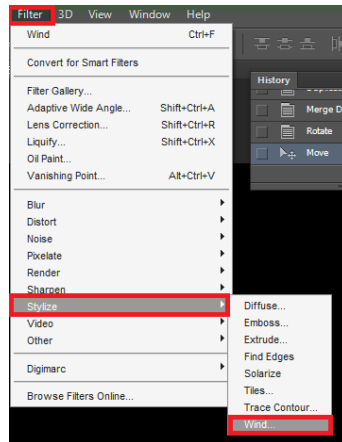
Filter 3D View Window Help

Wind Ctrl+F

Convert for Smart Filters

Filter Gallery...
Adaptive Wide Angle... Shift+Ctrl+A
Lens Correction... Shift+Ctrl+R
Liquify... Shift+Ctrl+X
Oil Paint...
Vanishing Point... Alt+Ctrl+V

Blur
Distort
Noise
Pixelate
Render
Sharpen
Stylize
Video
Other

Digimarc

Browse Filters Online...

History
Merge D
Rotate
Move

Diffuse...
Emboss...
Extrude...
Find Edges
Solarize
Tiles...
Trace Contour...
Wind...